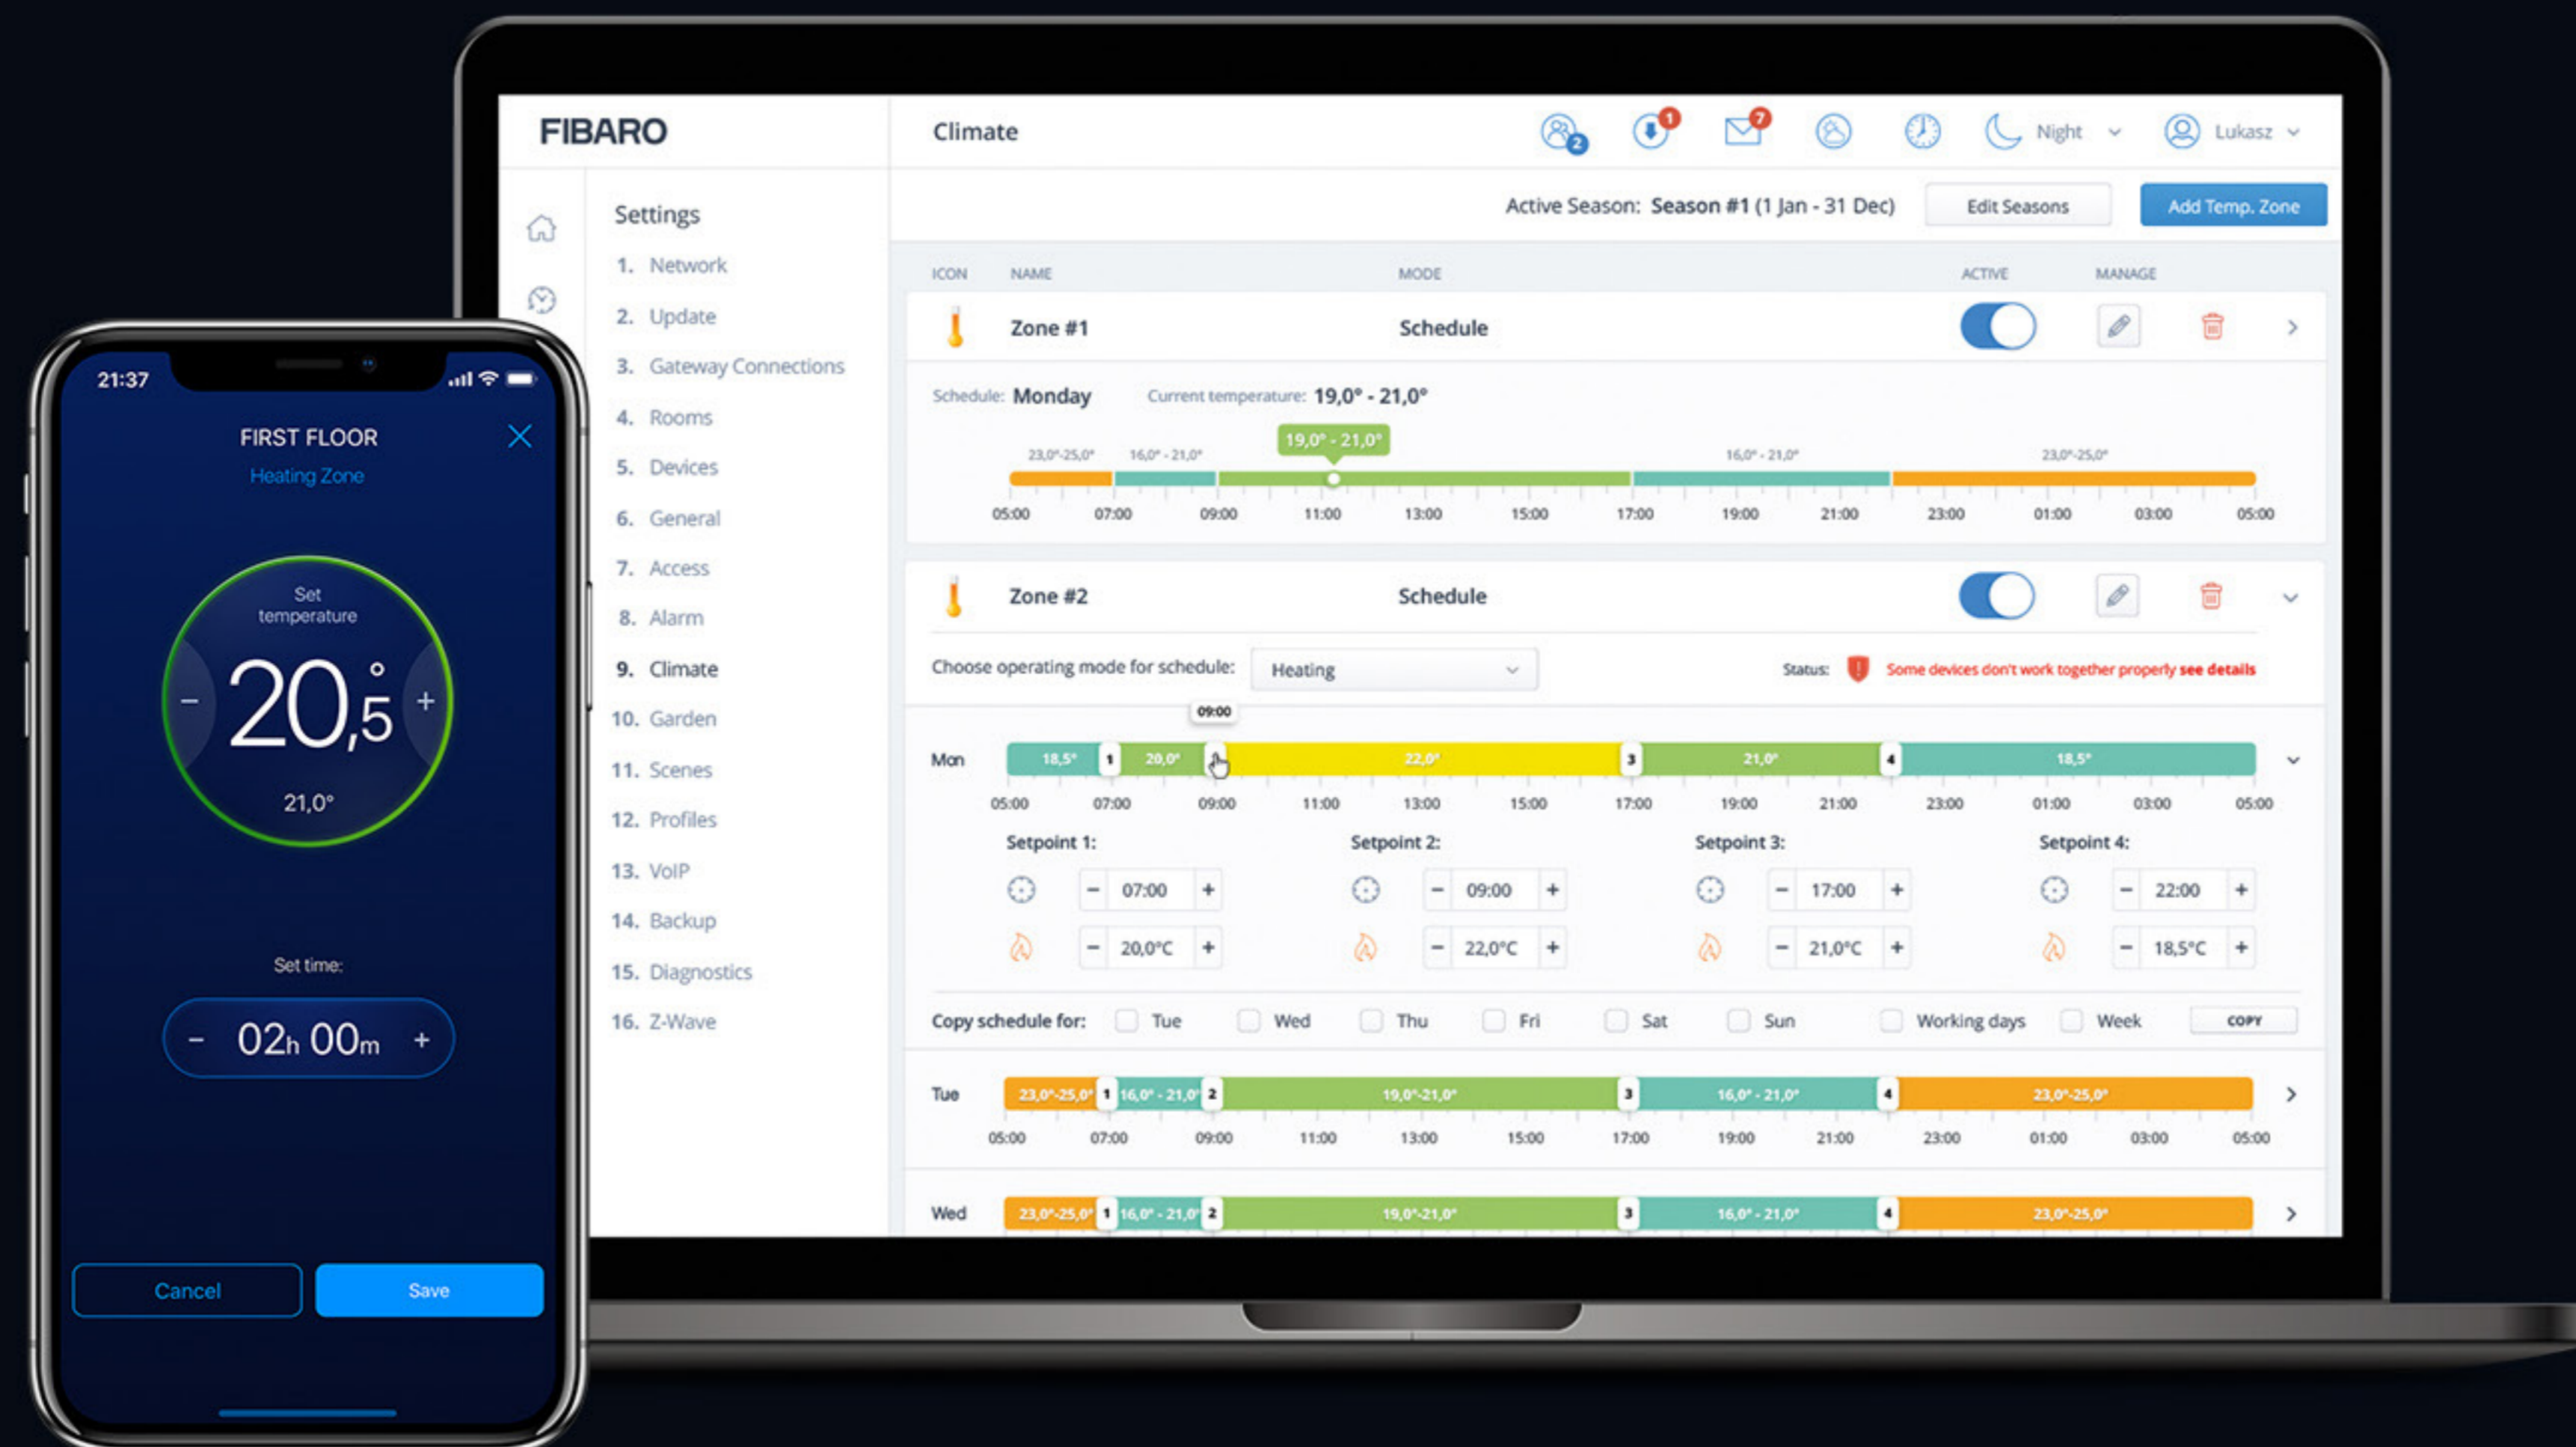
FIBARO

Climate

2 1 7

Night

Lukasz

Settings
1. Network
2. Update
3. Gateway Connections
4. Rooms
5. Devices
6. General
7. Access
8. Alarm
9. Climate
10. Garden
11. Scenes
12. Profiles
13. VoIP
14. Backup
15. Diagnostics
16. Z-Wave

Active Season: Season #1 (1 Jan - 31 Dec)
Edit Seasons
Add Temp. Zone

ICON NAME MODE ACTIVE MANAGE

Zone #1 Schedule

Schedule: Monday Current temperature: 19,0° - 21,0°

23,0°-25,0° 16,0° - 21,0° 19,0° - 21,0° 16,0° - 21,0° 23,0°-25,0°

05:00 07:00 09:00 11:00 13:00 15:00 17:00 19:00 21:00 23:00 01:00 03:00 05:00

Zone #2 Schedule

Choose operating mode for schedule: Heating
Status: Some devices don't work together properly see details

09:00

Mon 18,5° 1 20,0° 22,0° 3 21,0° 4 18,5°

05:00 07:00 09:00 11:00 13:00 15:00 17:00 19:00 21:00 23:00 01:00 03:00 05:00

Setpoint 1:
− 07:00 +
− 20,0°C +

Setpoint 2:
− 09:00 +
− 22,0°C +

Setpoint 3:
− 17:00 +
− 21,0°C +

Setpoint 4:
− 22:00 +
− 18,5°C +

Copy schedule for: Tue Wed Thu Fri Sat Sun Working days Week COPY

Tue 23,0°-25,0° 1 16,0° - 21,0° 2 19,0°-21,0° 3 16,0° - 21,0° 4 23,0°-25,0°

05:00 07:00 09:00 11:00 13:00 15:00 17:00 19:00 21:00 23:00 01:00 03:00 05:00

Wed 23,0°-25,0° 1 16,0° - 21,0° 2 19,0°-21,0° 3 16,0° - 21,0° 4 23,0°-25,0°

21:37

FIRST FLOOR
Heating Zone

Set temperature
−
20,5°
+
21,0°

Set time:
− 02h 00m +

Cancel
Save